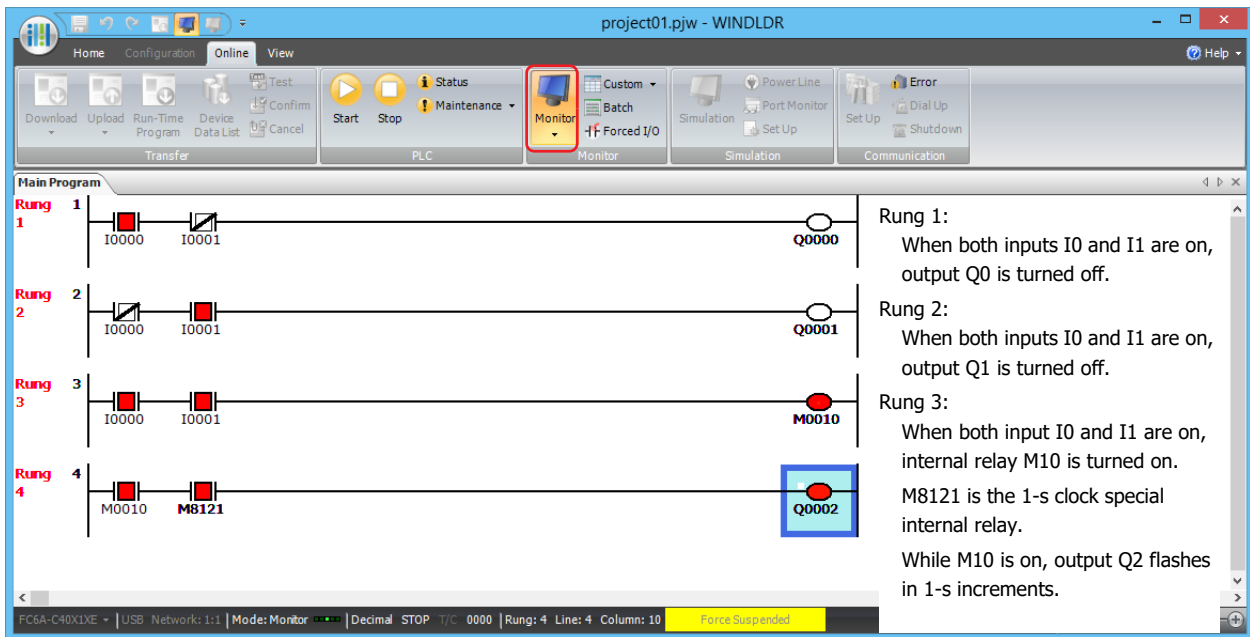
project01.pjw - WINDLDR

Home Configuration Online View

Help

Download Upload Run-Time Program Device Data List Test Confirm Cancel

Transfer

Start Stop Status Maintenance

PLC

Monitor Custom Batch Forced I/O

Monitor

Simulation Power Line Port Monitor Set Up

Simulation

Set Up Error Dial Up Shutdown

Communication

Main Program

Rung 1 1

I0000 I0001 Q0000

Rung 2 2

I0000 I0001 Q0001

Rung 3 3

I0000 I0001 M0010

Rung 4 4

M0010 M8121 Q0002

Rung 1:
When both inputs I0 and I1 are on, output Q0 is turned off.

Rung 2:
When both inputs I0 and I1 are on, output Q1 is turned off.

Rung 3:
When both input I0 and I1 are on, internal relay M10 is turned on.

M8121 is the 1-s clock special internal relay.

While M10 is on, output Q2 flashes in 1-s increments.

FC6A-C40X1XE | USB Network: 1:1 | Mode: Monitor | Decimal STOP T/C 0000 | Rung: 4 Line: 4 Column: 10 | Force Suspended